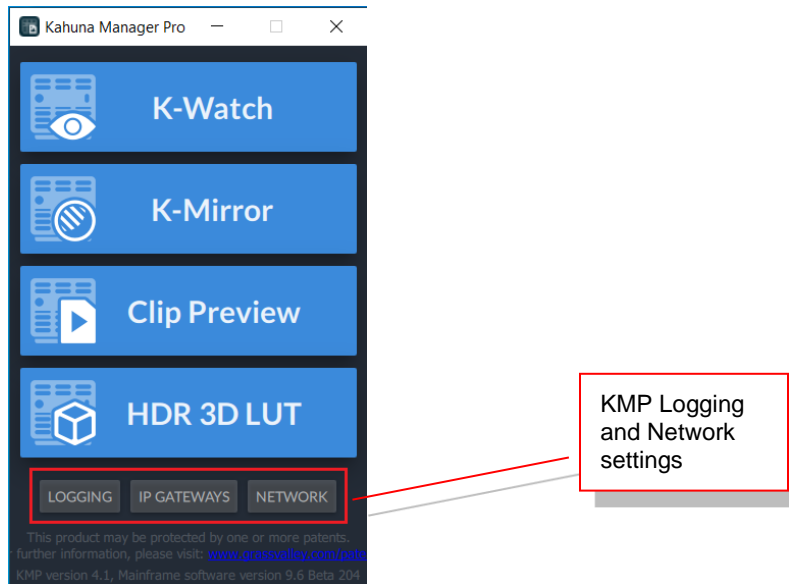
Kahuna Manager Pro

K-Watch

K-Mirror

Clip Preview

HDR 3D LUT

LOGGING
IP GATEWAYS
NETWORK

This product may be protected by one or more patents.
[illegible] further information, please visit: www.grassvalley.com/pat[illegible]
KMP version 4.1, Mainframe software version 9.6 Beta 204

KMP Logging and Network settings